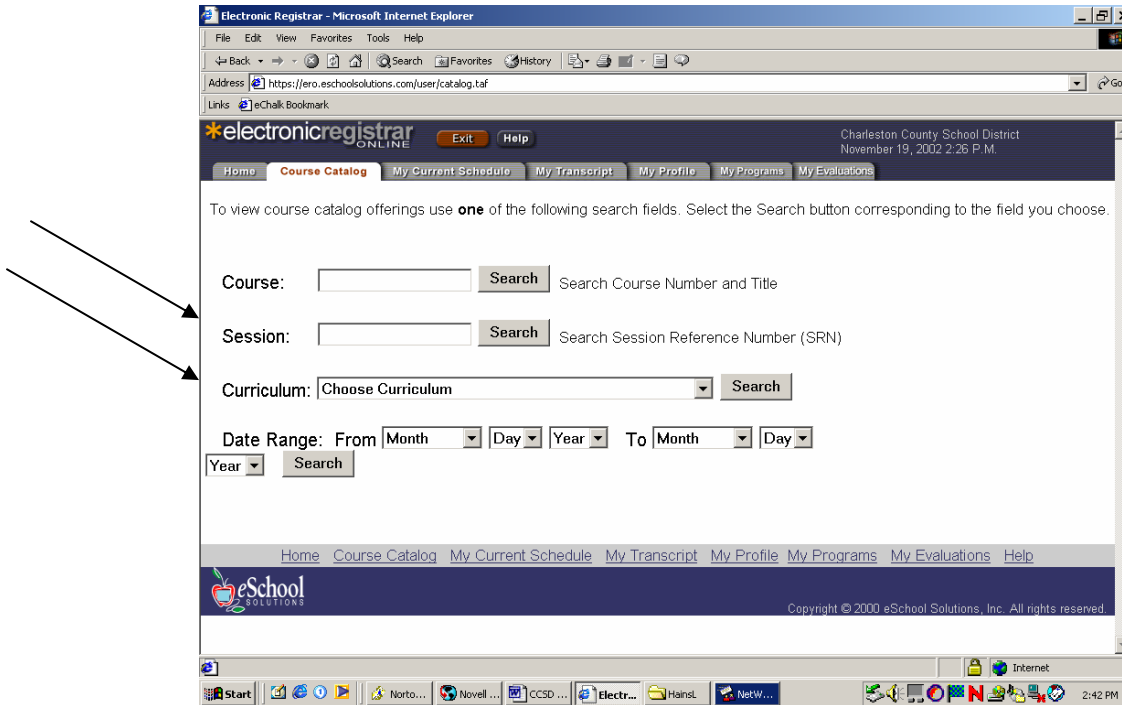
Electronic Registrar - Microsoft Internet Explorer

File Edit View Favorites Tools Help

Back Search Favorites History

Address https://ero.eschoolsolutions.com/user/catalog.taf

Links eChalk Bookmark

*electronicregistrar ONLINE Exit Help

Charleston County School District
November 19, 2002 2:26 P.M.

Home Course Catalog My Current Schedule My Transcript My Profile My Programs My Evaluations

To view course catalog offerings use **one** of the following search fields. Select the Search button corresponding to the field you choose.

Course: Search Search Course Number and Title

Session: Search Search Session Reference Number (SRN)

Curriculum: Choose Curriculum Search

Date Range: From Month Day Year To Month Day Year Search

Home Course Catalog My Current Schedule My Transcript My Profile My Programs My Evaluations Help

eSchool SOLUTIONS

Copyright © 2000 eSchool Solutions, Inc. All rights reserved.

Internet

Start Norto... Novell ... CCSD ... Electr... HainsL NetW...

2:42 PM